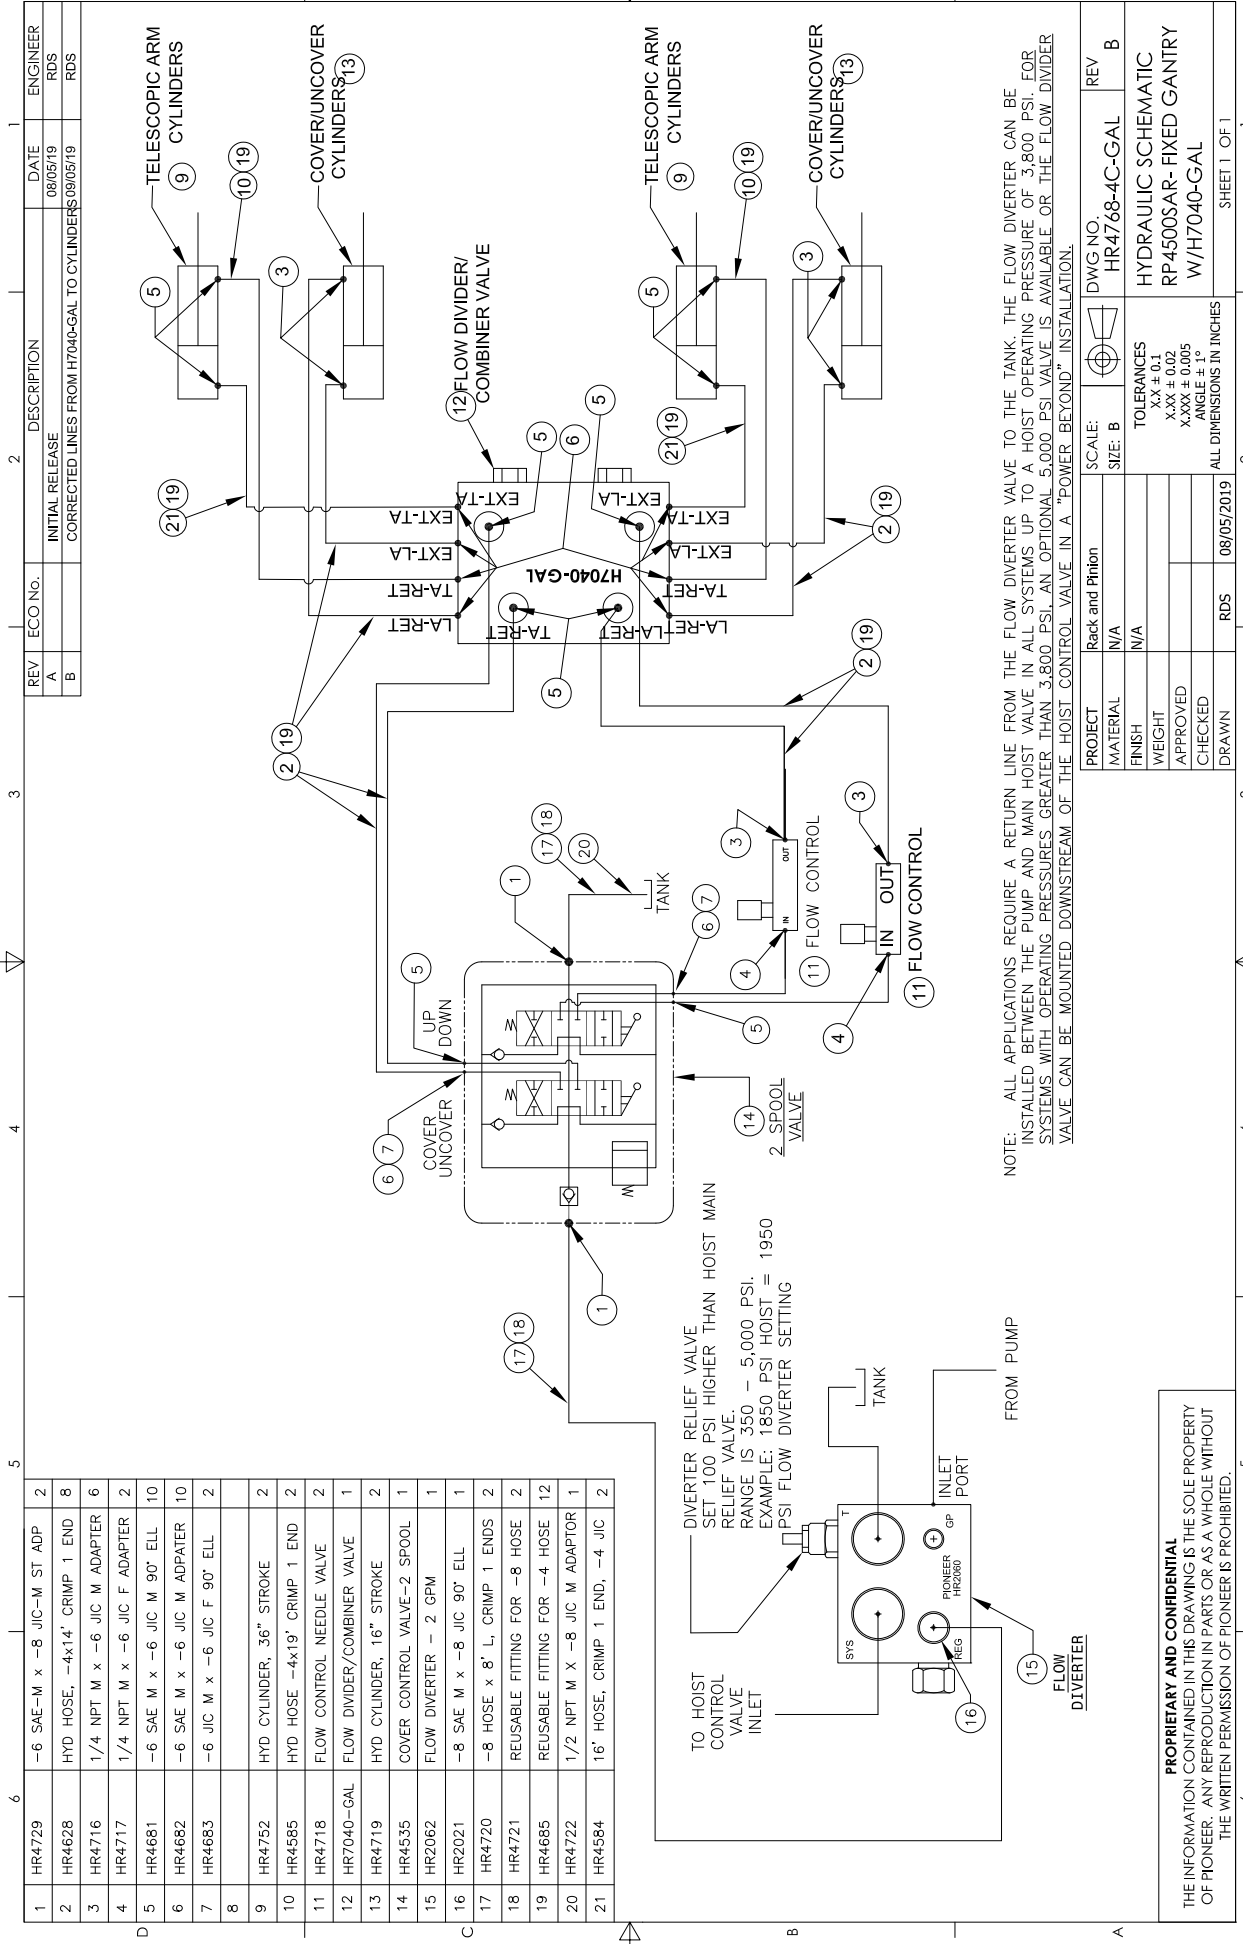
| REV | ECO No. | DESCRIPTION | DATE | ENGINEER |
|---|---|---|---|---|
| A | | INITIAL RELEASE | 08/05/19 | RDS |
| B | | CORRECTED LINES FROM H7040-GAL TO CYLINDERS | 09/05/19 | RDS |

TELESCOPIC ARM CYLINDERS 9

10 19

COVER/UNCOVER CYLINDERS 13

5

3

TELESCOPIC ARM CYLINDERS 9

10 19

COVER/UNCOVER CYLINDERS 13

5

3

12 FLOW DIVIDER/ COMBINER VALVE

5 6 5

21 19

21 19

2 19

EXT-TA EXT-LA TA-RET LA-RET
H7040-GAL
TA-RET LA-RET
EXT-LA EXT-TA EXT-LA TA-RET LA-RET

5

2 19

2 19

1

17 18

20

TANK

6 7

3

FLOW CONTROL

OUT IN

11 FLOW CONTROL

3

IN OUT

11 FLOW CONTROL

4

4

5

UP DOWN

5

COVER UNCOVER

6 7

14 2 SPOOL VALVE

1

17 18

DIVERTER RELIEF VALVE SET 100 PSI HIGHER THAN HOIST MAIN RELIEF VALVE.
RANGE IS 350 - 5,000 PSI.
EXAMPLE: 1850 PSI HOIST = 1950 PSI FLOW DIVERTER SETTING

TANK

FROM PUMP

INLET PORT

TO HOIST CONTROL VALVE INLET

SYS T REG GP PIONEER HR2060

15 FLOW DIVERTER

16

NOTE: ALL APPLICATIONS REQUIRE A RETURN LINE FROM THE FLOW DIVERTER VALVE TO THE TANK. THE FLOW DIVERTER CAN BE INSTALLED BETWEEN THE PUMP AND MAIN HOIST VALVE IN ALL SYSTEMS UP TO A HOIST OPERATING PRESSURE OF 3,800 PSI. FOR SYSTEMS WITH OPERATING PRESSURES GREATER THAN 3,800 PSI, AN OPTIONAL 5,000 PSI VALVE IS AVAILABLE OR THE FLOW DIVIDER VALVE CAN BE MOUNTED DOWNSTREAM OF THE HOIST CONTROL VALVE IN A "POWER BEYOND" INSTALLATION.

| | | | |
|---|---|---|---|
| 1 | HR4729 | -6 SAE-M x -8 JIC-M ST ADP | 2 |
| 2 | HR4628 | HYD HOSE, -4x14' CRIMP 1 END | 8 |
| 3 | HR4716 | 1/4 NPT M x -6 JIC M ADAPTER | 6 |
| 4 | HR4717 | 1/4 NPT M x -6 JIC F ADAPTER | 2 |
| 5 | HR4681 | -6 SAE M x -6 JIC M 90° ELL | 10 |
| 6 | HR4682 | -6 SAE M x -6 JIC M ADPATER | 10 |
| 7 | HR4683 | -6 JIC M x -6 JIC F 90° ELL | 2 |
| 8 | | | |
| 9 | HR4752 | HYD CYLINDER, 36" STROKE | 2 |
| 10 | HR4585 | HYD HOSE -4x19' CRIMP 1 END | 2 |
| 11 | HR4718 | FLOW CONTROL NEEDLE VALVE | 2 |
| 12 | HR7040-GAL | FLOW DIVIDER/COMBINER VALVE | 1 |
| 13 | HR4719 | HYD CYLINDER, 16" STROKE | 2 |
| 14 | HR4535 | COVER CONTROL VALVE-2 SPOOL | 1 |
| 15 | HR2062 | FLOW DIVERTER - 2 GPM | 1 |
| 16 | HR2021 | -8 SAE M x -8 JIC 90° ELL | 1 |
| 17 | HR4720 | -8 HOSE x 8' L, CRIMP 1 ENDS | 2 |
| 18 | HR4721 | REUSABLE FITTING FOR -8 HOSE | 2 |
| 19 | HR4685 | REUSABLE FITTING FOR -4 HOSE | 12 |
| 20 | HR4722 | 1/2 NPT M X -8 JIC M ADAPTOR | 1 |
| 21 | HR4584 | 16' HOSE, CRIMP 1 END, -4 JIC | 2 |

PROPRIETARY AND CONFIDENTIAL
THE INFORMATION CONTAINED IN THIS DRAWING IS THE SOLE PROPERTY OF PIONEER. ANY REPRODUCTION IN PARTS OR AS A WHOLE WITHOUT THE WRITTEN PERMISSION OF PIONEER IS PROHIBITED.

| | | |
|---|---|---|
| PROJECT | Rack and Pinion | |
| MATERIAL | N/A | |
| FINISH | N/A | |
| WEIGHT | | |
| APPROVED | | |
| CHECKED | | |
| DRAWN | RDS | 08/05/2019 |

SCALE:
SIZE: B

TOLERANCES
X.X ± 0.1
X.XX ± 0.02
X.XXX ± 0.005
ANGLE ± 1°
ALL DIMENSIONS IN INCHES

DWG NO. HR4768-4C-GAL
REV B

HYDRAULIC SCHEMATIC RP4500SAR- FIXED GANTRY W/H7040-GAL

SHEET 1 OF 1

1 2 3 4 5 6
A B C D